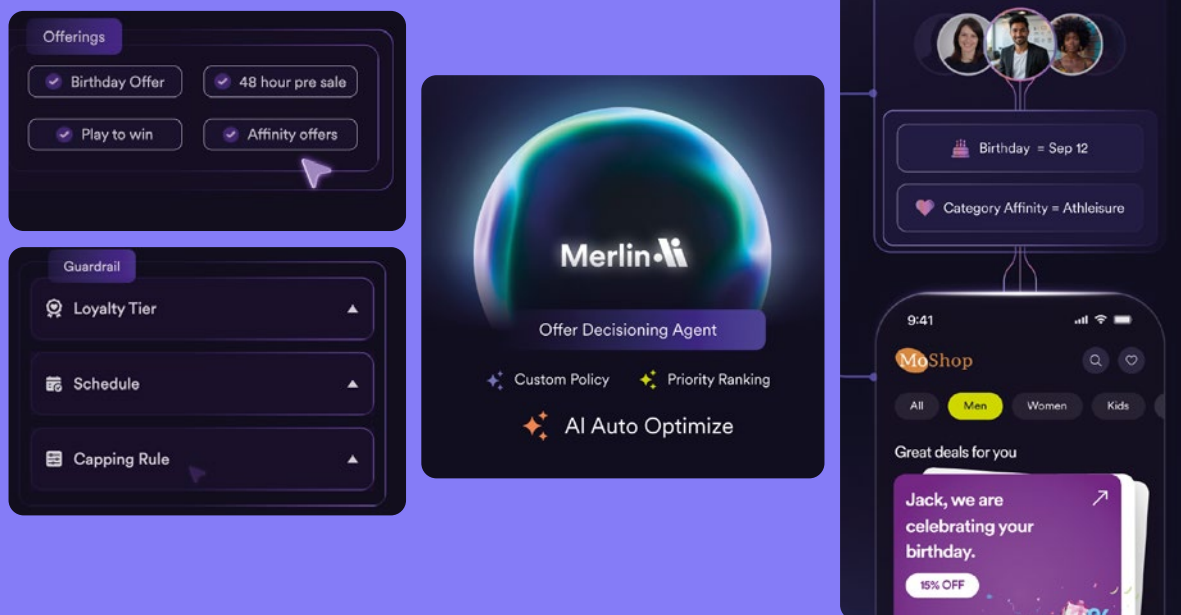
Offerings

Birthday Offer
48 hour pre sale
Play to win
Affinity offers

Guardrail

Loyalty Tier
Schedule
Capping Rule

Merlin

Offer Decisioning Agent

Custom Policy
Priority Ranking
AI Auto Optimize

Birthday = Sep 12
Category Affinity = Athleisure

9:41

MoShop

All
Men
Women
Kids

Great deals for you

Jack, we are celebrating your birthday.

15% OFF